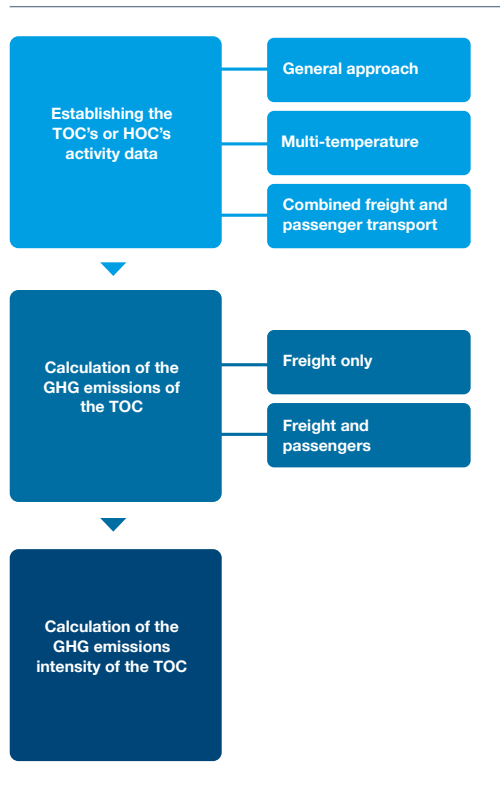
Establishing the TOC's or HOC's activity data

General approach

Multi-temperature

Combined freight and passenger transport

Calculation of the GHG emissions of the TOC

Freight only

Freight and passengers

Calculation of the GHG emissions intensity of the TOC